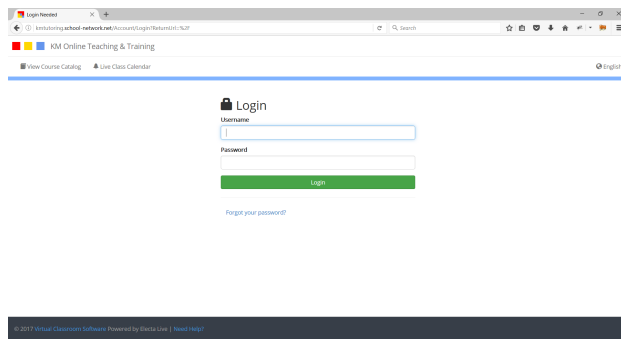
Login Needed

kmtutoring.school-network.net/Account/Login?ReturnUrl=%2F

Search

KM Online Teaching & Training

View Course Catalog

Live Class Calendar

English

Login

Username

Password

Login

Forgot your password?

© 2017 Virtual Classroom Software Powered by Electa Live | Need Help?